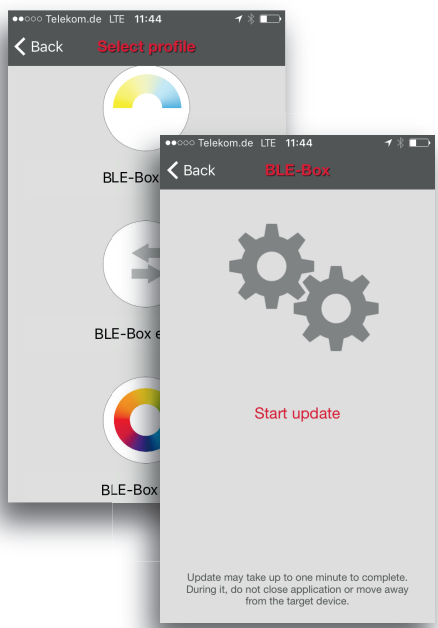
●●○○○ Telekom.de LTE 11:44

Back Select profile

BLE-Box

BLE-Box e

BLE-Box

●●○○○ Telekom.de LTE 11:44

Back BLE-Box

Start update

Update may take up to one minute to complete. During it, do not close application or move away from the target device.